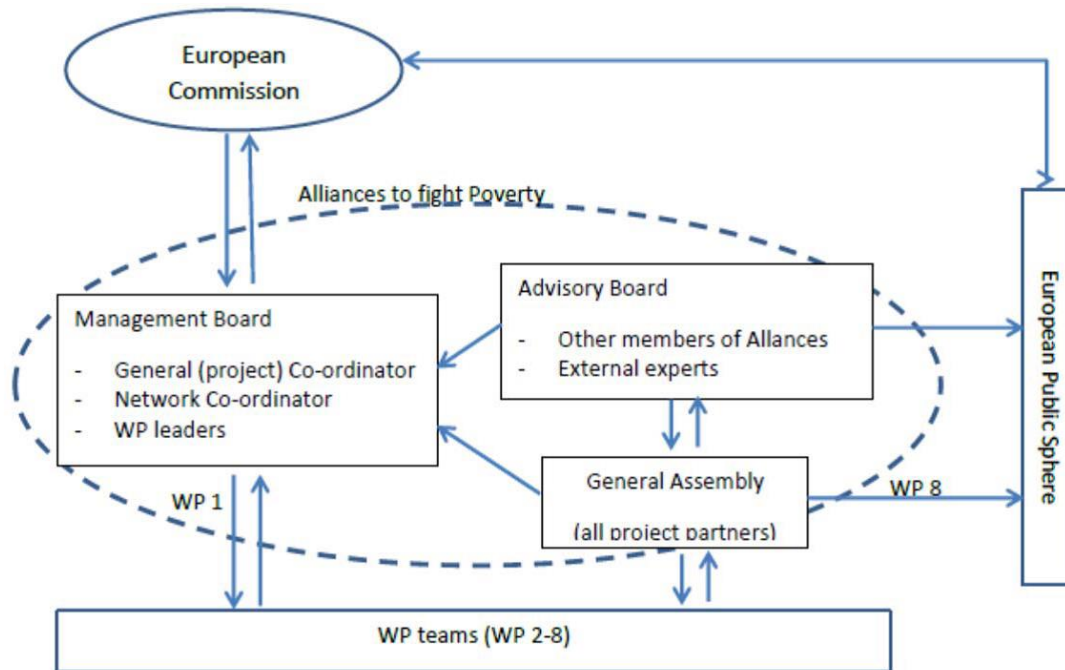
European Commission

Alliances to fight Poverty

Management Board

- General (project) Co-ordinator
- Network Co-ordinator
- WP leaders

Advisory Board

- Other members of Allances
- External experts

General Assembly

(all project partners)

WP 1

WP 8

European Public Sphere

WP teams (WP 2-8)